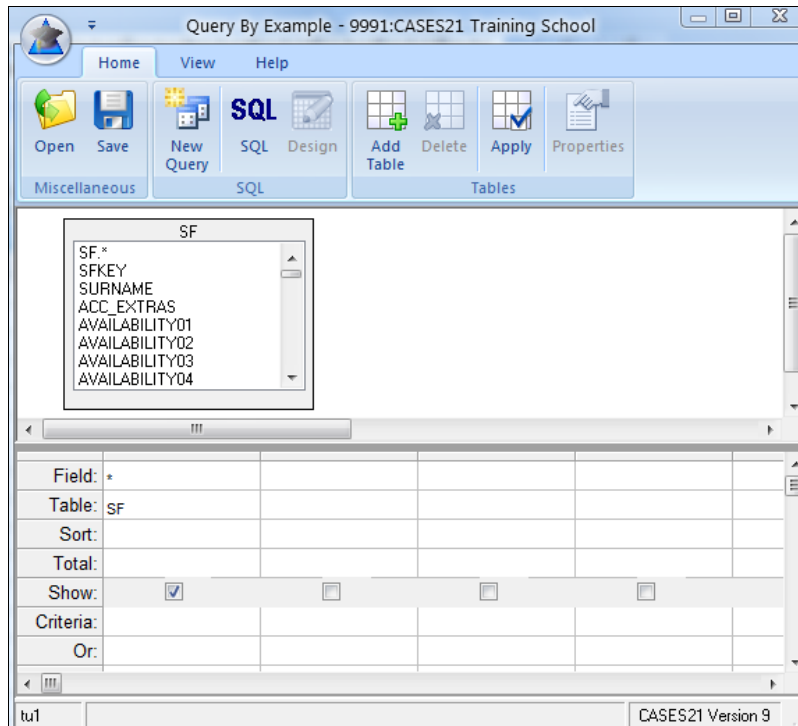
Query By Example - 9991:CASES21 Training School

Home View Help

Open Save
Miscellaneous

New Query SQL Design
SQL

Add Table Delete Apply Properties
Tables

SF
SF.*
SFKEY
SURNAME
ACC_EXTRAS
AVAILABILITY01
AVAILABILITY02
AVAILABILITY03
AVAILABILITY04

| Field: | * | | | | |
|---|---|---|---|---|---|
| Table: | SF | | | | |
| Sort: | | | | | |
| Total: | | | | | |
| Show: | ☑ | ☐ | ☐ | ☐ | |
| Criteria: | | | | | |
| Or: | | | | | |

tu1

CASES21 Version 9